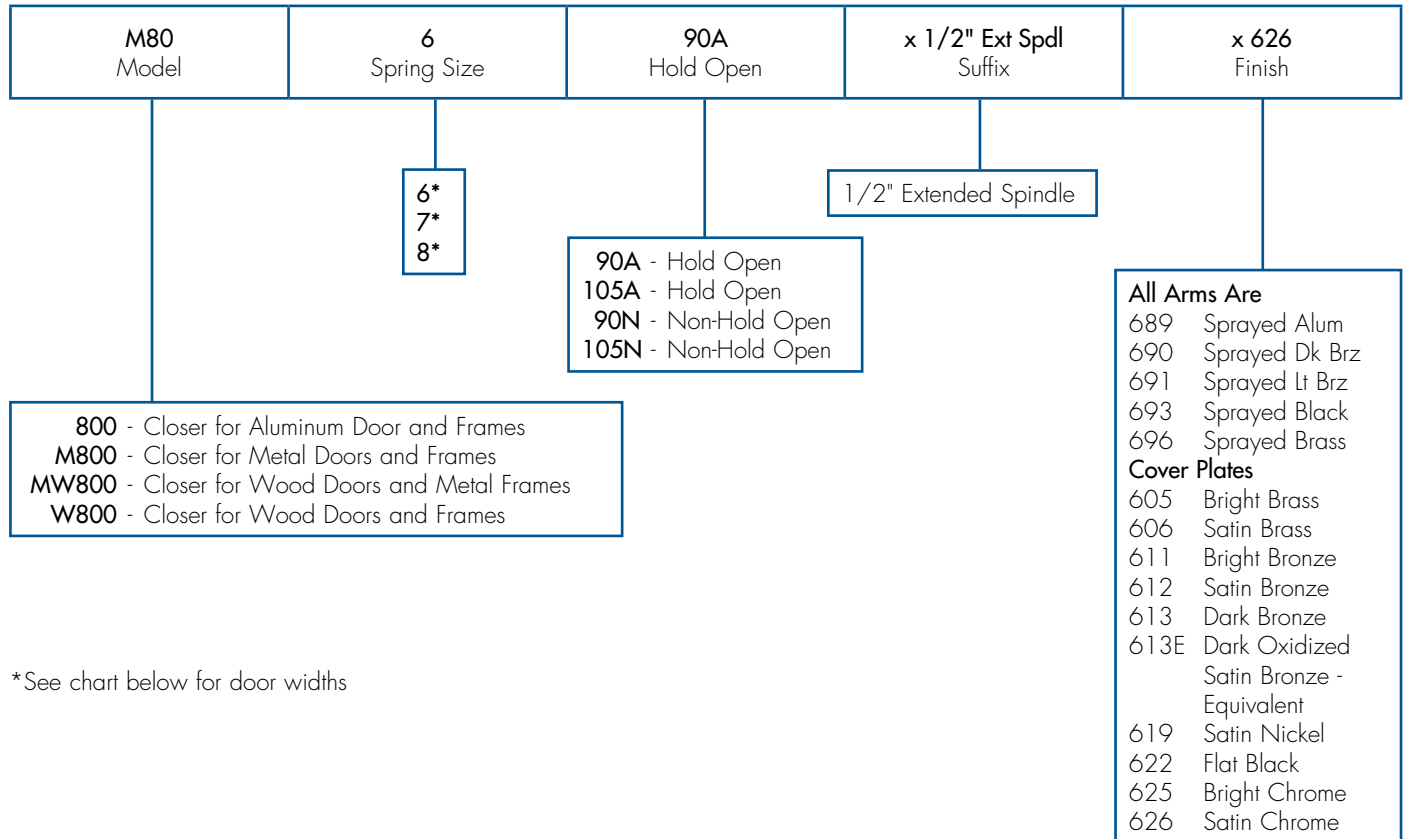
| M80 Model | 6 Spring Size | 90A Hold Open | x 1/2" Ext Spdl Suffix | x 626 Finish |
|---|---|---|---|---|

6*
7*
8*

1/2" Extended Spindle

90A - Hold Open
105A - Hold Open
90N - Non-Hold Open
105N - Non-Hold Open

All Arms Are
689 Sprayed Alum
690 Sprayed Dk Brz
691 Sprayed Lt Brz
693 Sprayed Black
696 Sprayed Brass
Cover Plates
605 Bright Brass
606 Satin Brass
611 Bright Bronze
612 Satin Bronze
613 Dark Bronze
613E Dark Oxidized Satin Bronze - Equivalent
619 Satin Nickel
622 Flat Black
625 Bright Chrome
626 Satin Chrome

800 - Closer for Aluminum Door and Frames
M800 - Closer for Metal Doors and Frames
MW800 - Closer for Wood Doors and Metal Frames
W800 - Closer for Wood Doors and Frames

*See chart below for door widths